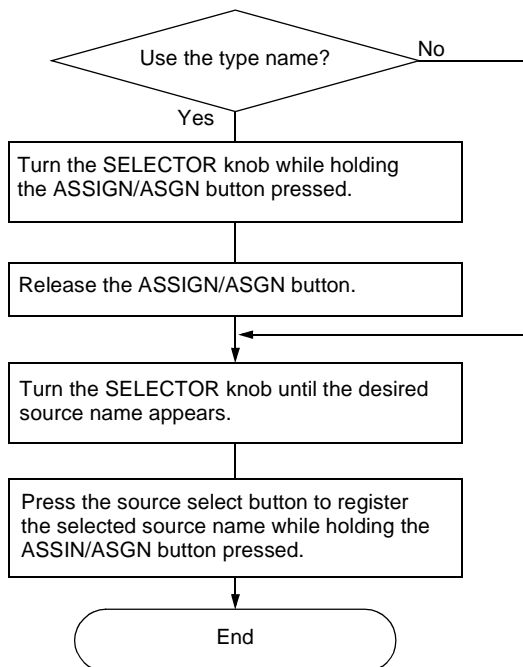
Use the type name?

No

Yes

Turn the SELECTOR knob while holding the ASSIGN/ASGN button pressed.

Release the ASSIGN/ASGN button.

Turn the SELECTOR knob until the desired source name appears.

Press the source select button to register the selected source name while holding the ASSIN/ASGN button pressed.

End